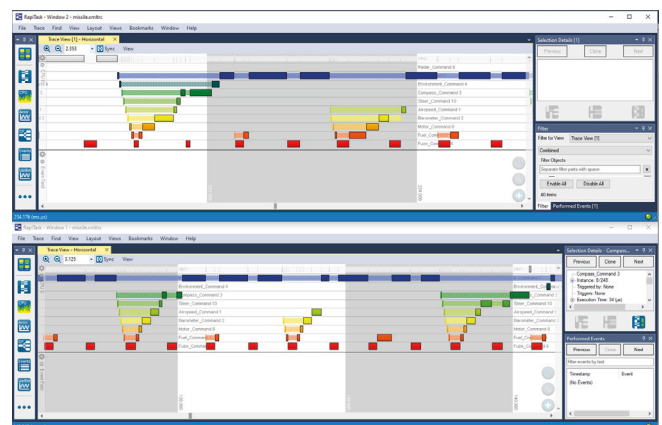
RapiTask - Window 2 - missile.xmltrc
File Trace Find View Layout Views Bookmarks Window Help
Trace View [1] - Horizontal
2.050
Sync View
Radar_Command 6
Environment_Command 4
Compass_Command 3
Steer_Command 10
Airspeed_Command 1
Barometer_Command 2
Motor_Command 0
Fuel_Command
Fuze_Command
Selection Details [1]
Previous Clone Next
Filter
Filter to View Trace View [1]
Combined
Filter Objects
Separate filter parts with space
Enable All Disable All
40 items
Filter Performed Events [1]
234.178 (ms, µs)

RapiTask - Window 1 - missile.xmltrc
File Trace Find View Layout Views Bookmarks Window Help
Trace View - Horizontal
3.123
Sync View
Environment_Command 4
Airspeed_Command 3
Steer_Command 10
Airspeed_Command 1
Barometer_Command 2
Motor_Command 0
Fuel_Command
Fuze_Command
Selection Details - Compass...
Previous Clone Next
Compass_Command 3
Instance: 0/240
Triggered by: None
Triggers: None
Execution Time: 34 (µs)
Performed Events
Previous Clone Next
Filter events by text
Timestamp Event
(No Events)